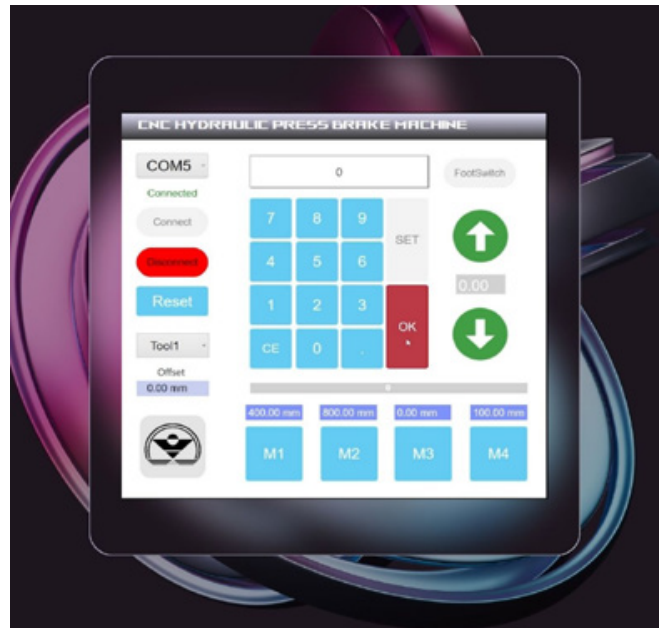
CNC HYDRAULIC PRESS BRAKE MACHINE

COM5

Connected

Connect

Disconnect

Reset

Tool1

Offset

0.00 mm

0

FootSwitch

7 8 9

4 5 6

1 2 3

CE 0 .

SET

OK

0.00

400.00 mm

800.00 mm

0.00 mm

100.00 mm

M1

M2

M3

M4